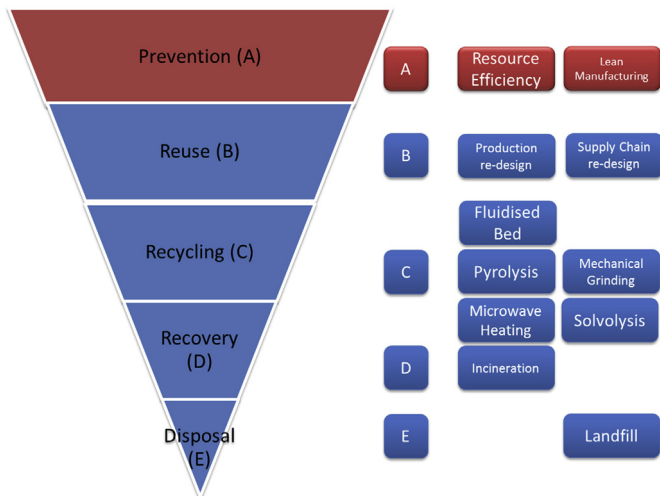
Prevention (A)

Reuse (B)

Recycling (C)

Recovery (D)

Disposal (E)

A

Resource Efficiency

Lean Manufacturing

B

Production re-design

Supply Chain re-design

Fluidised Bed

C

Pyrolysis

Mechanical Grinding

Microwave Heating

Solvolysis

D

Incineration

E

Landfill